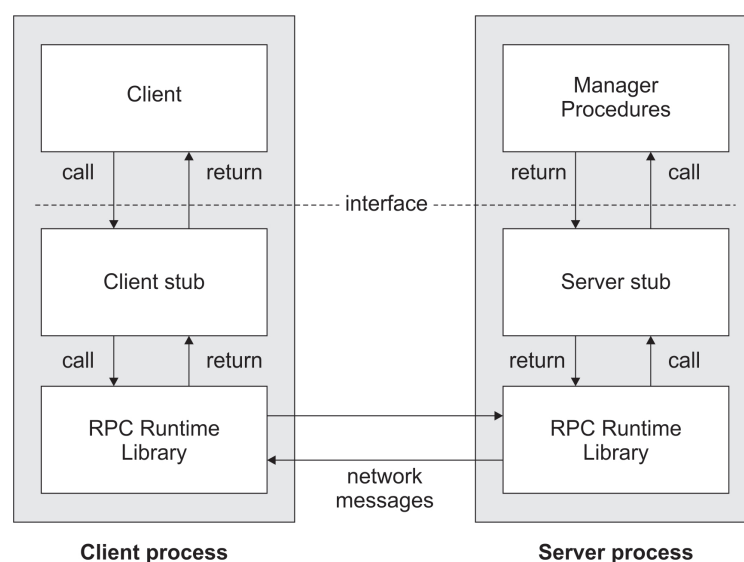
Client

call

return

Manager Procedures

return

call

interface

Client stub

call

return

Server stub

return

call

RPC Runtime Library

network messages

RPC Runtime Library

Client process

Server process